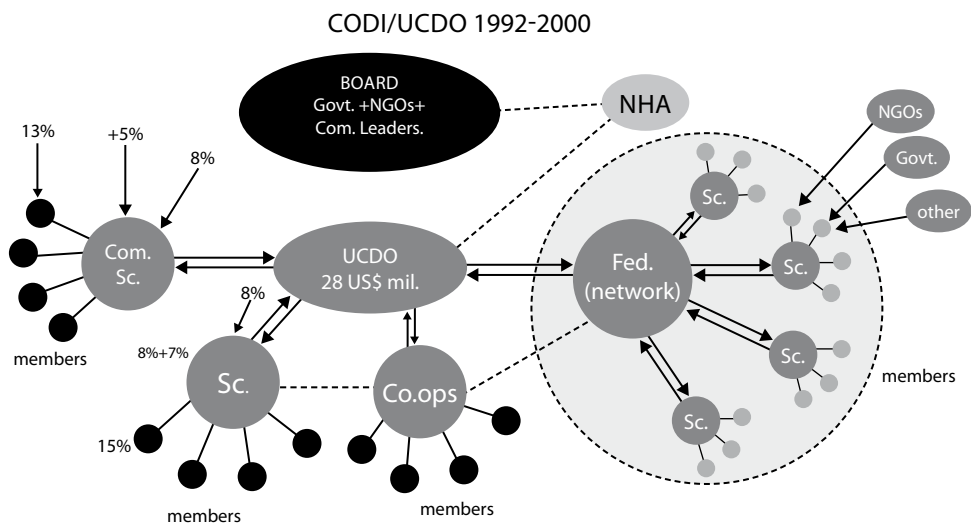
CODI/UCDO 1992-2000

BOARD
Govt. +NGOs+
Com. Leaders.

NHA

NGOs

Govt.

other

13%

+5%

8%

Com.
Sc.

UCDO
28 US$ mil.

Fed.
(network)

Sc.

Sc.

Sc.

Sc.

members

8%

8%+7%

Sc.

Co.ops

members

15%

members

members